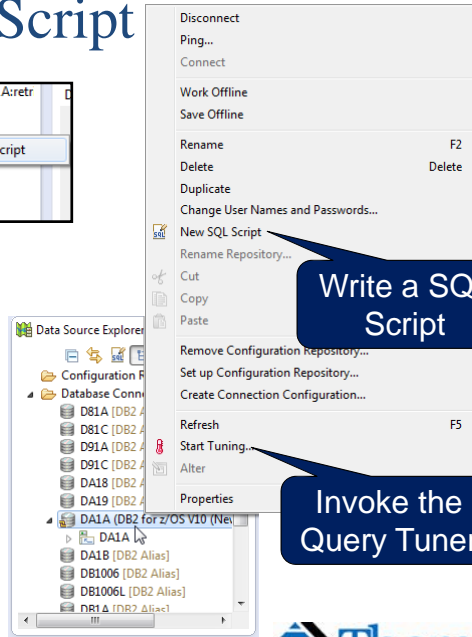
Script

A:retr

cript

Disconnect
Ping...
Connect
Work Offline
Save Offline
Rename F2
Delete Delete
Duplicate
Change User Names and Passwords...
New SQL Script
Rename Repository...
Cut
Copy
Paste
Remove Configuration Repository...
Set up Configuration Repository...
Create Connection Configuration...
Refresh F5
Start Tuning...
Alter
Properties

Write a SQ Script

Invoke the Query Tuner

Data Source Explorer
Configuration R
Database Conn
D81A [DB2 A
D81C [DB2 A
D91A [DB2 A
D91C [DB2 A
DA18 [DB2 A
DA19 [DB2 A
DA1A (DB2 for z/OS V10 (Ne
DA1A
DA1B [DB2 Alias]
DB1006 [DB2 Alias]
DB1006L [DB2 Alias]
DB1A [DB2 Alias]